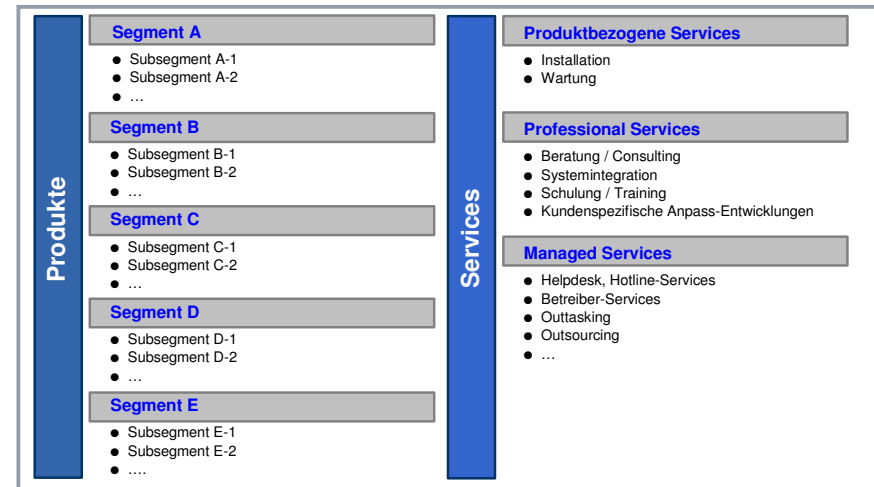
Produkte

Segment A
- Subsegment A-1
- Subsegment A-2
- …

Segment B
- Subsegment B-1
- Subsegment B-2
- …

Segment C
- Subsegment C-1
- Subsegment C-2
- …

Segment D
- Subsegment D-1
- Subsegment D-2
- …

Segment E
- Subsegment E-1
- Subsegment E-2
- ….

Services

Produktbezogene Services
- Installation
- Wartung

Professional Services
- Beratung / Consulting
- Systemintegration
- Schulung / Training
- Kundenspezifische Anpass-Entwicklungen

Managed Services
- Helpdesk, Hotline-Services
- Betreiber-Services
- Outtasking
- Outsourcing
- …